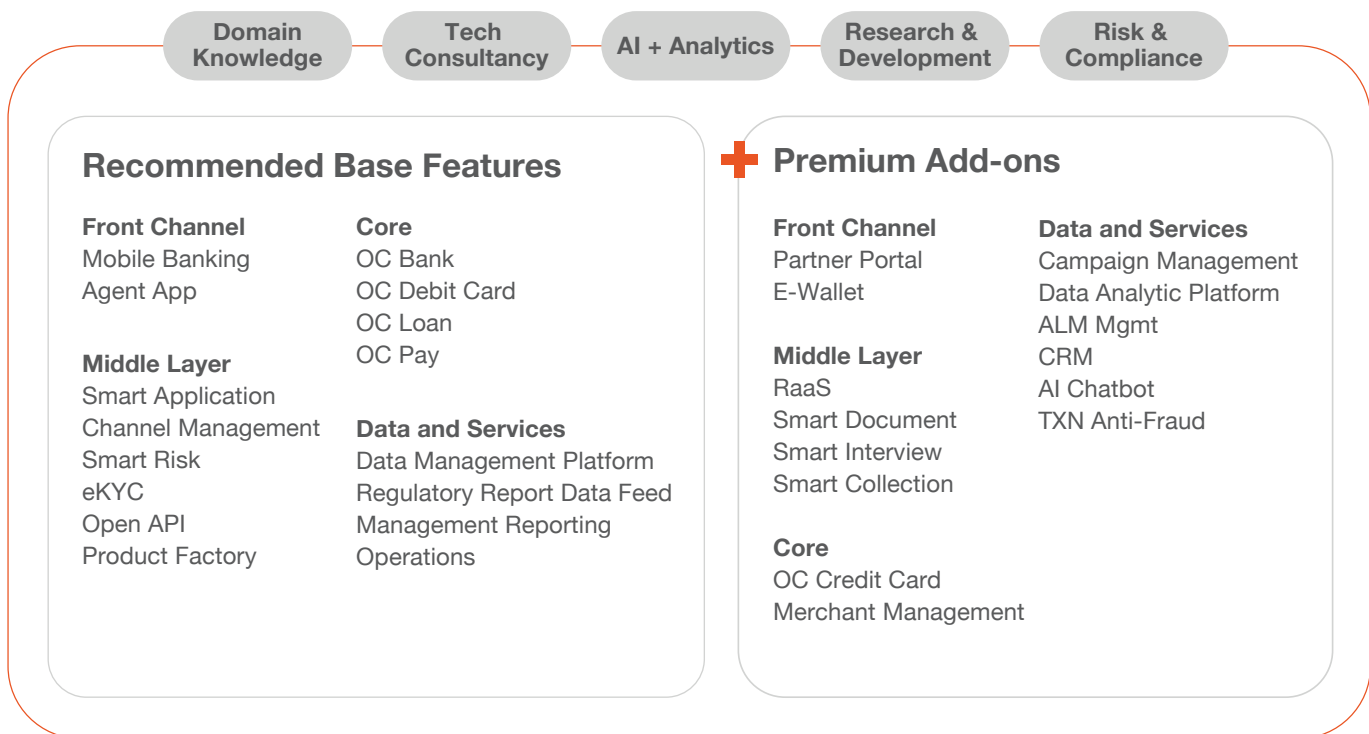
Domain Knowledge

Tech Consultancy

AI + Analytics

Research & Development

Risk & Compliance

Recommended Base Features

Front Channel
Mobile Banking
Agent App

Middle Layer
Smart Application
Channel Management
Smart Risk
eKYC
Open API
Product Factory

Core
OC Bank
OC Debit Card
OC Loan
OC Pay

Data and Services
Data Management Platform
Regulatory Report Data Feed
Management Reporting
Operations

Premium Add-ons

Front Channel
Partner Portal
E-Wallet

Middle Layer
RaaS
Smart Document
Smart Interview
Smart Collection

Core
OC Credit Card
Merchant Management

Data and Services
Campaign Management
Data Analytic Platform
ALM Mgmt
CRM
AI Chatbot
TXN Anti-Fraud